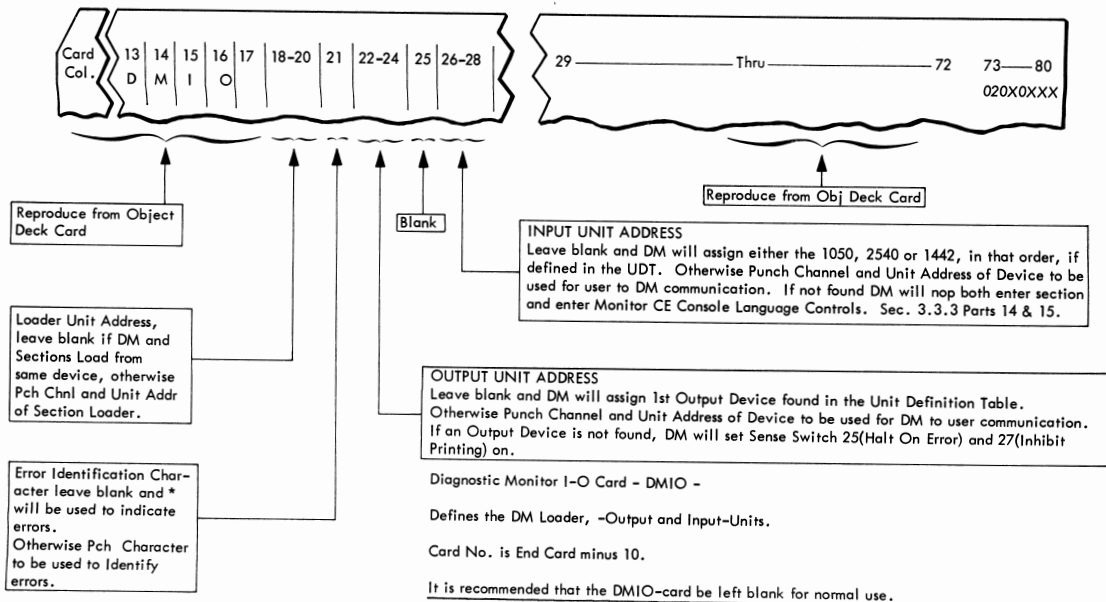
Card Col.

| 13 | 14 | 15 | 16 | 17 | 18-20 | 21 | 22-24 | 25 | 26-28 |
|---|---|---|---|---|---|---|---|---|---|
| D | M | I | O | | | | | | |

29 —— Thru —— 72 73—80
020X0XXX

Reproduce from Object Deck Card

Blank

Reproduce from Obj Deck Card

INPUT UNIT ADDRESS
Leave blank and DM will assign either the 1050, 2540 or 1442, in that order, if defined in the UDT. Otherwise Punch Channel and Unit Address of Device to be used for user to DM communication. If not found DM will nop both enter section and enter Monitor CE Console Language Controls. Sec. 3.3.3 Parts 14 & 15.

Loader Unit Address, leave blank if DM and Sections Load from same device, otherwise Pch Chnl and Unit Addr of Section Loader.

OUTPUT UNIT ADDRESS
Leave blank and DM will assign 1st Output Device found in the Unit Definition Table. Otherwise Punch Channel and Unit Address of Device to be used for DM to user communication. If an Output Device is not found, DM will set Sense Switch 25(Halt On Error) and 27(Inhibit Printing) on.

Error Identification Character leave blank and * will be used to indicate errors.
Otherwise Pch Character to be used to Identify errors.

Diagnostic Monitor I-O Card - DMIO -

Defines the DM Loader, -Output and Input-Units.

Card No. is End Card minus 10.

It is recommended that the DMIO-card be left blank for normal use.